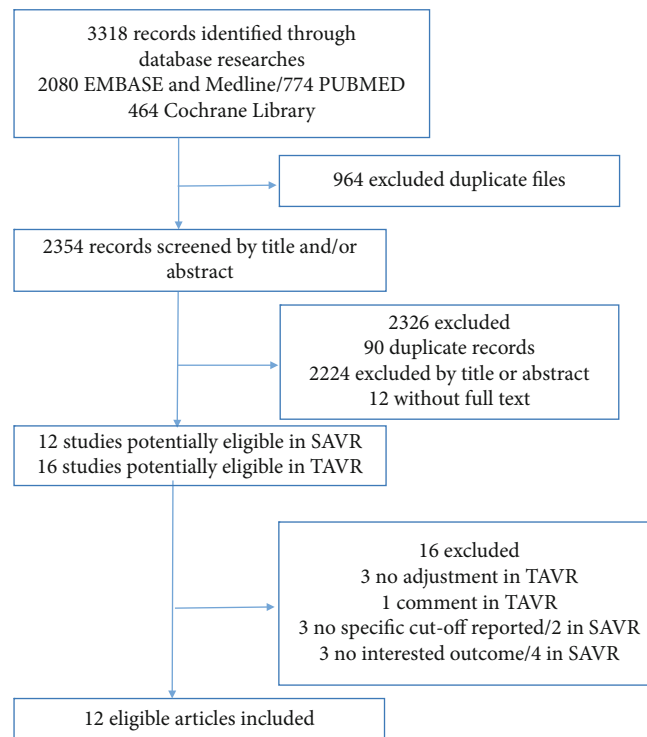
3318 records identified through database researches
2080 EMBASE and Medline/774 PUBMED
464 Cochrane Library

964 excluded duplicate files

2354 records screened by title and/or abstract

2326 excluded
90 duplicate records
2224 excluded by title or abstract
12 without full text

12 studies potentially eligible in SAVR
16 studies potentially eligible in TAVR

16 excluded
3 no adjustment in TAVR
1 comment in TAVR
3 no specific cut-off reported/2 in SAVR
3 no interested outcome/4 in SAVR

12 eligible articles included